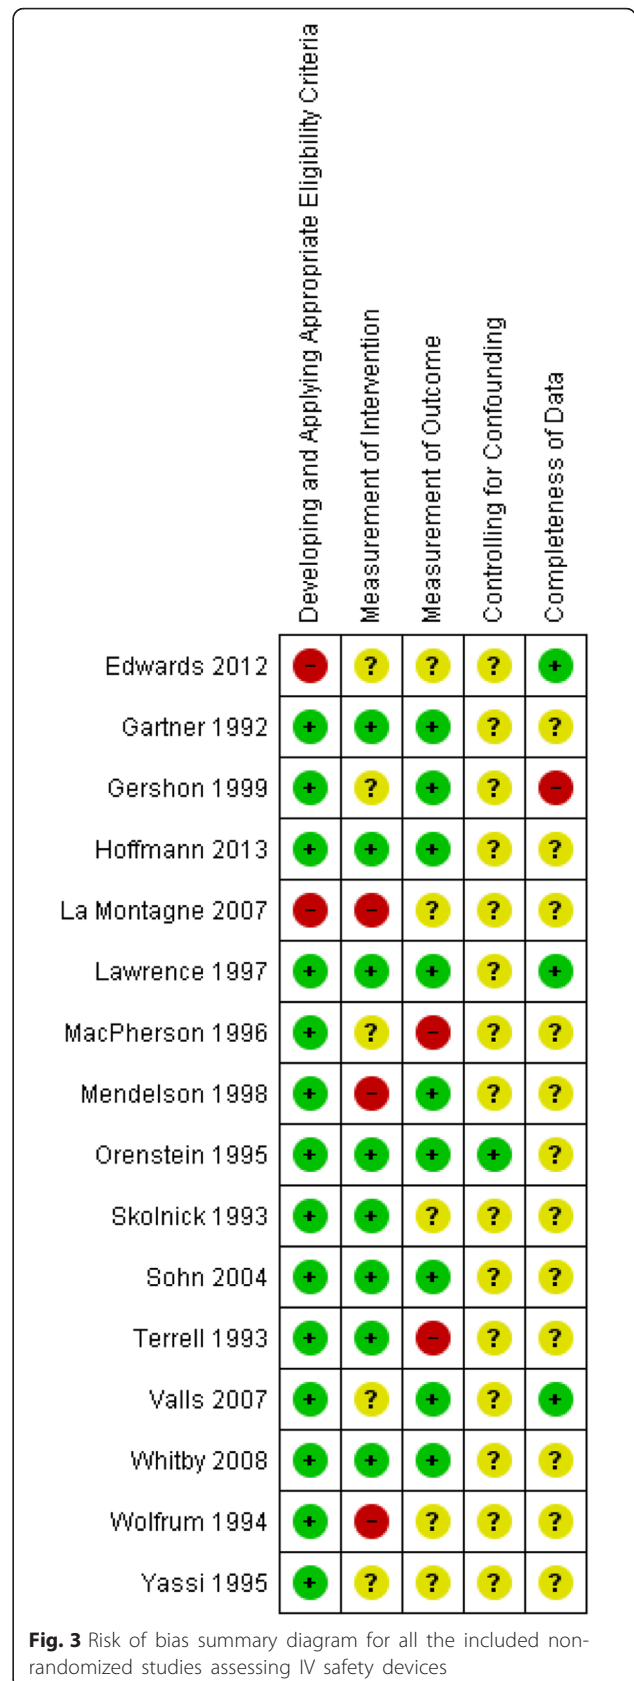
|  | Developing and Applying Appropriate Eligibility Criteria | Measurement of Intervention | Measurement of Outcome | Controlling for Confounding | Completeness of Data |
|---|---|---|---|---|---|
| Edwards 2012 | − | ? | ? | ? | + |
| Gartner 1992 | + | + | + | ? | ? |
| Gershon 1999 | + | ? | + | ? | − |
| Hoffmann 2013 | + | + | + | ? | ? |
| La Montagne 2007 | − | − | ? | ? | ? |
| Lawrence 1997 | + | + | + | ? | + |
| MacPherson 1996 | + | ? | − | ? | ? |
| Mendelson 1998 | + | − | + | ? | ? |
| Orenstein 1995 | + | + | + | + | ? |
| Skolnick 1993 | + | + | ? | ? | ? |
| Sohn 2004 | + | + | + | ? | ? |
| Terrell 1993 | + | + | − | ? | ? |
| Valls 2007 | + | ? | + | ? | + |
| Whitby 2008 | + | + | + | ? | ? |
| Wolfrum 1994 | + | − | ? | ? | ? |
| Yassi 1995 | + | ? | ? | ? | ? |

**Fig. 3** Risk of bias summary diagram for all the included non-randomized studies assessing IV safety devices